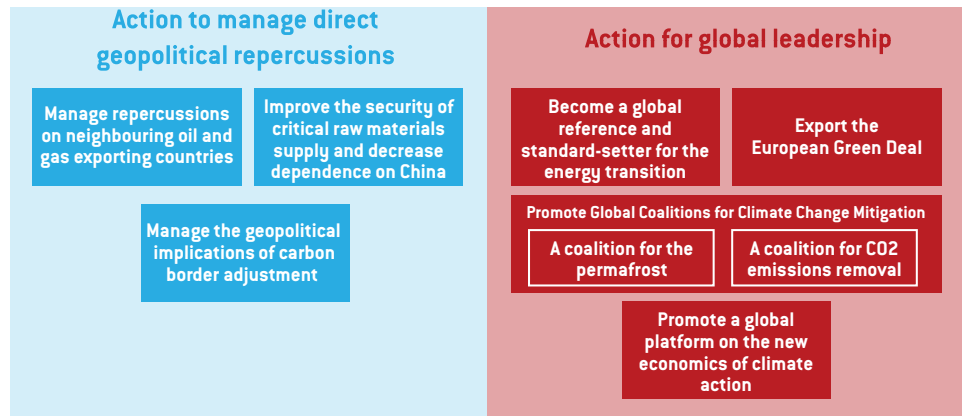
Action to manage direct geopolitical repercussions

Manage repercussions on neighbouring oil and gas exporting countries

Improve the security of critical raw materials supply and decrease dependence on China

Manage the geopolitical implications of carbon border adjustment

Action for global leadership

Become a global reference and standard-setter for the energy transition

Export the European Green Deal

Promote Global Coalitions for Climate Change Mitigation

A coalition for the permafrost

A coalition for CO2 emissions removal

Promote a global platform on the new economics of climate action